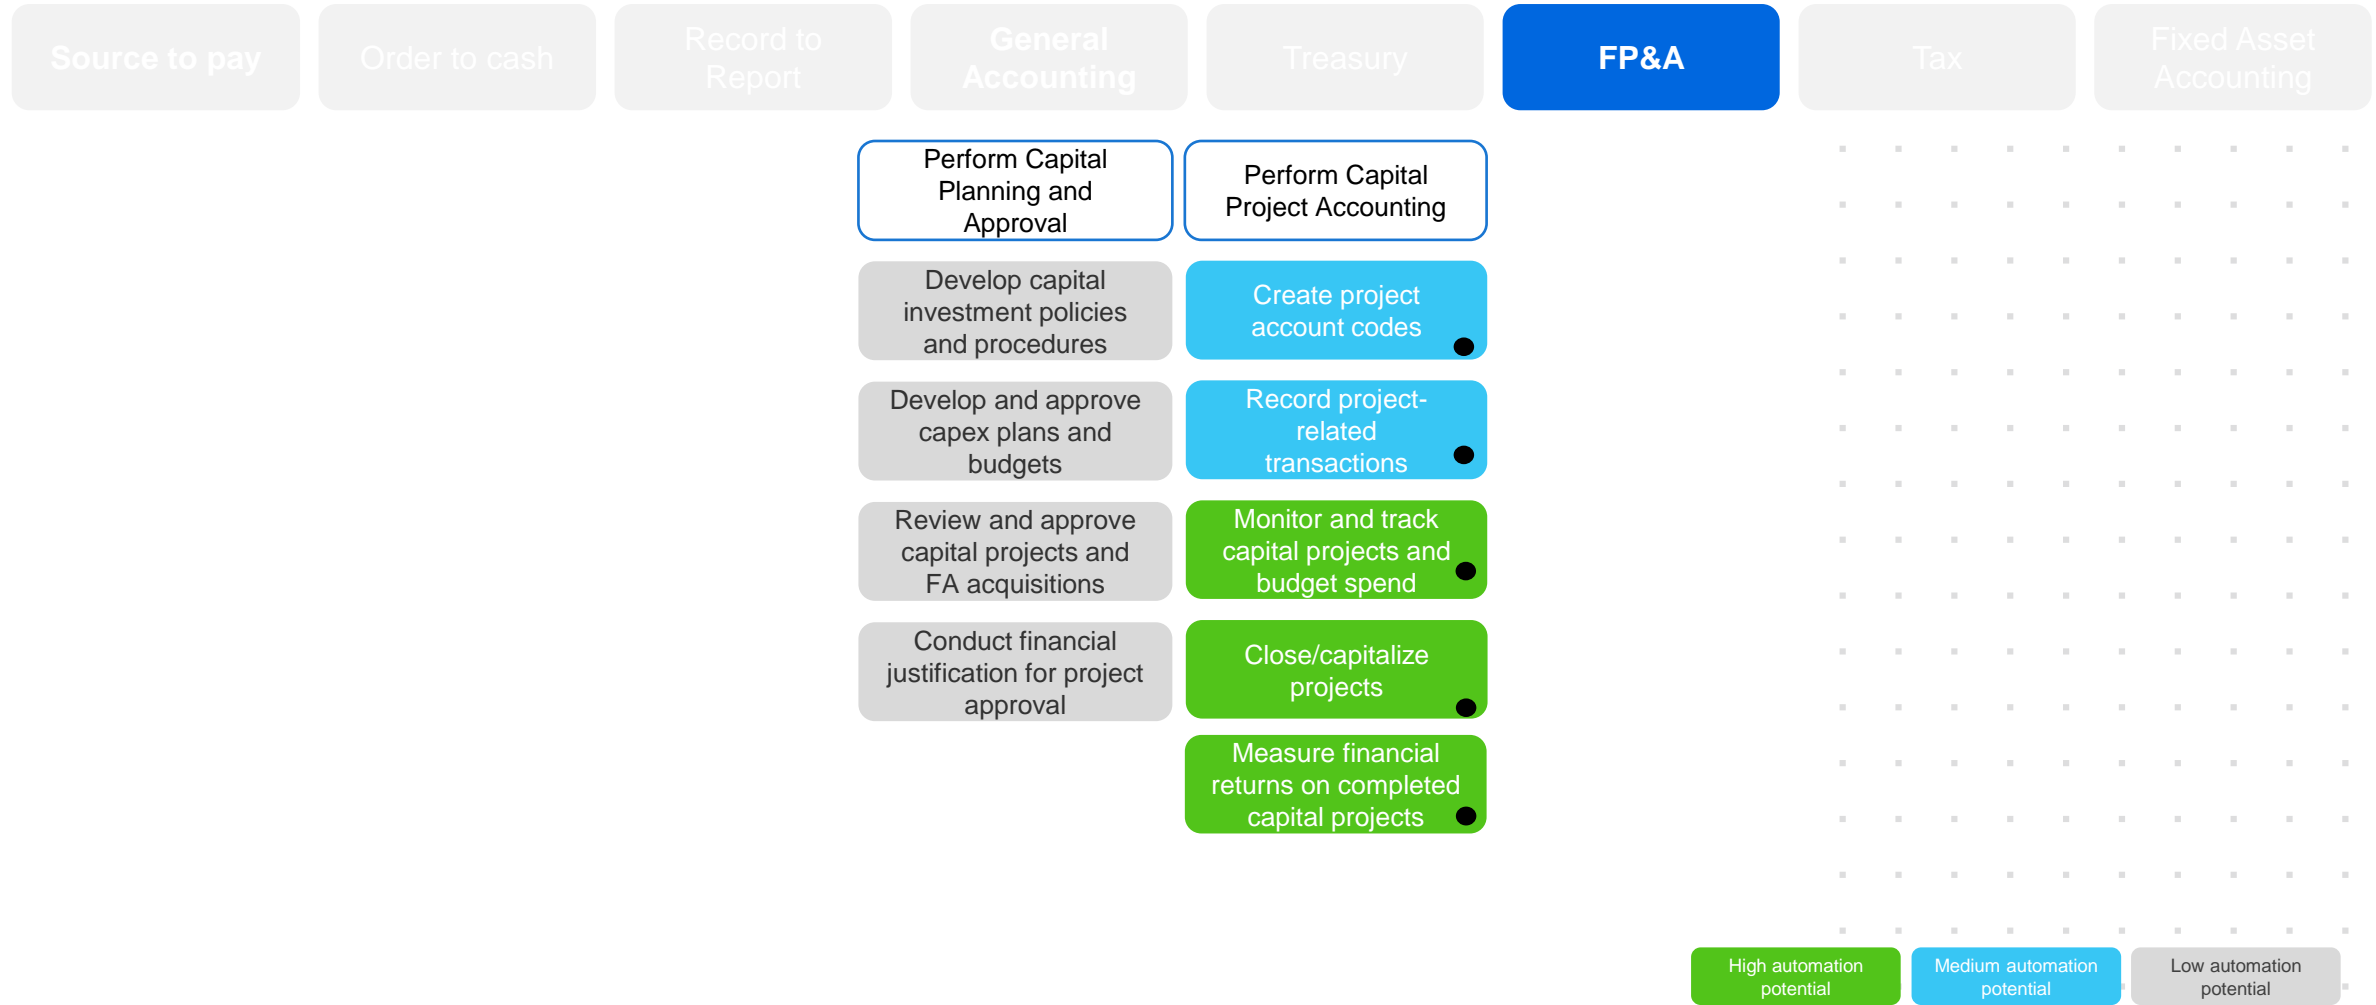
Source to pay

Order to cash

Record to Report

General Accounting

Treasury

FP&A

Tax

Fixed Asset Accounting

Perform Capital Planning and Approval

Develop capital investment policies and procedures

Develop and approve capex plans and budgets

Review and approve capital projects and FA acquisitions

Conduct financial justification for project approval

Perform Capital Project Accounting

Create project account codes

Record project-related transactions

Monitor and track capital projects and budget spend

Close/capitalize projects

Measure financial returns on completed capital projects

High automation potential

Medium automation potential

Low automation potential